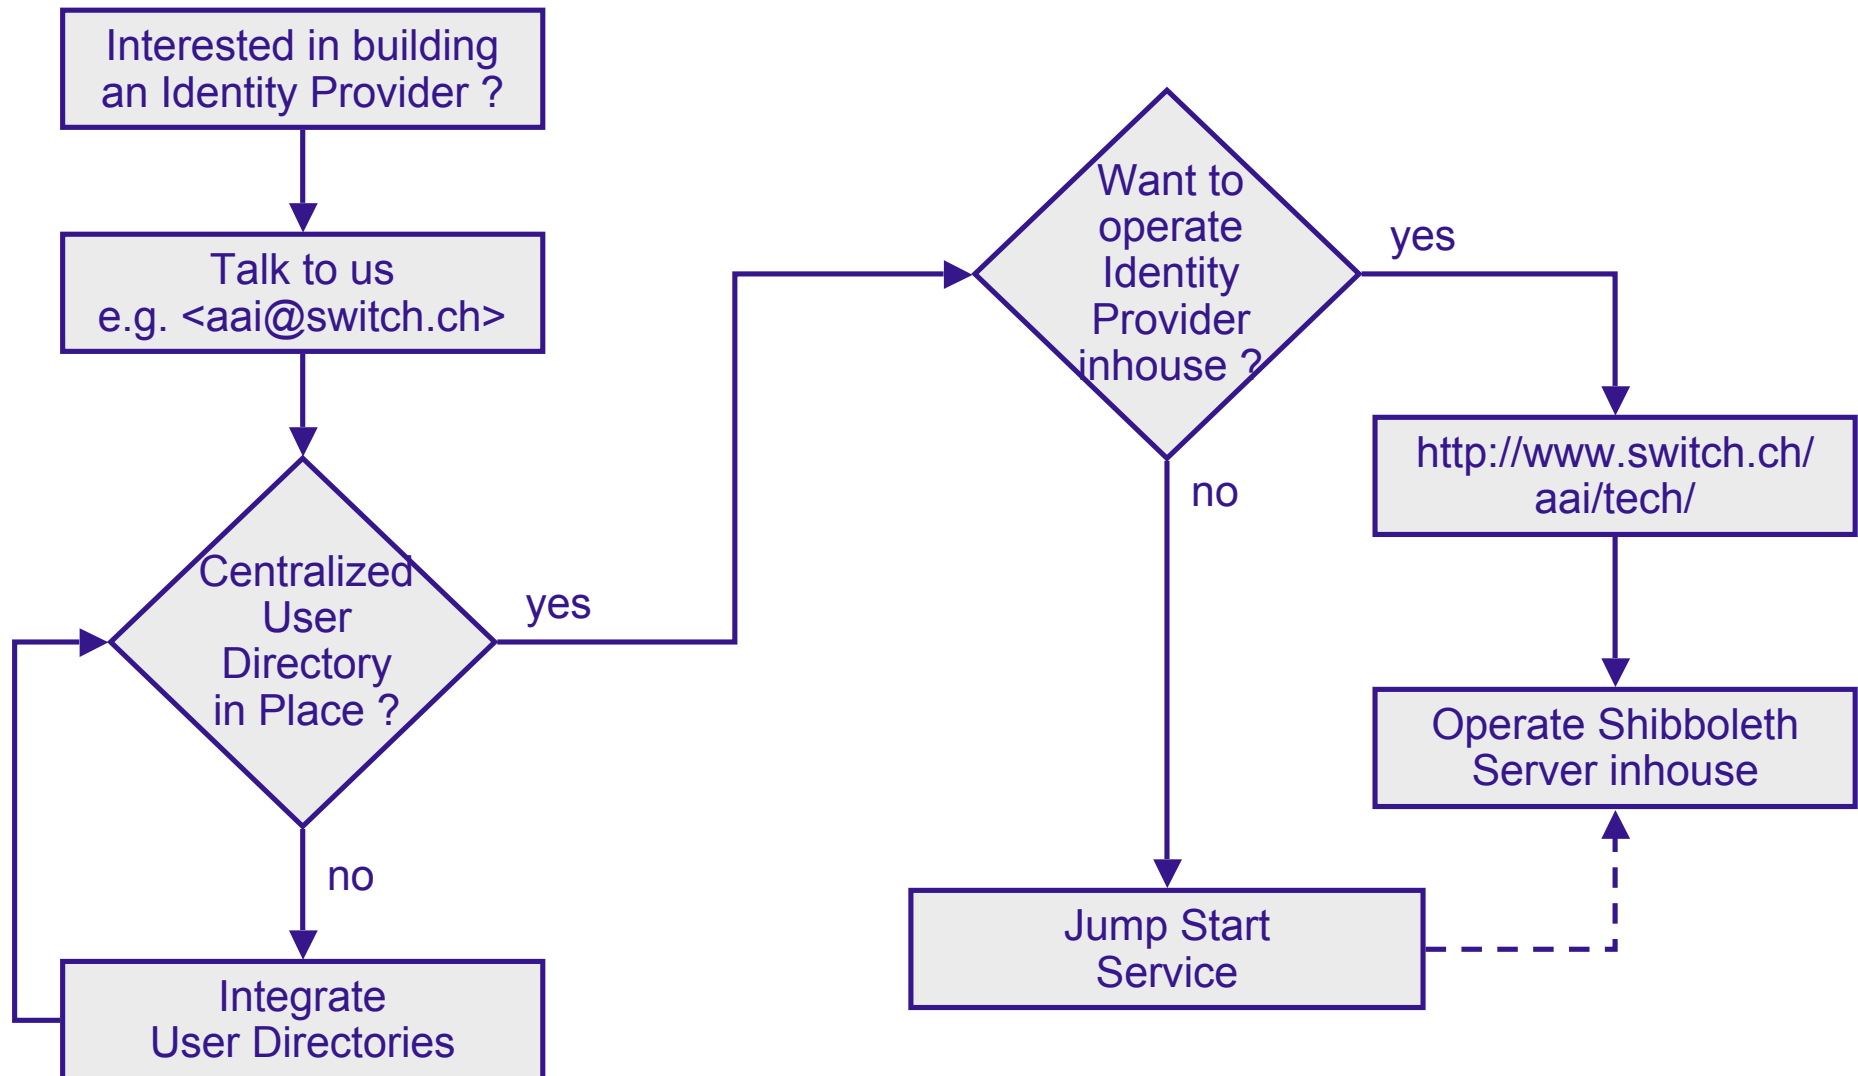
Interested in building an Identity Provider ?

Talk to us e.g. <aai@switch.ch>

Centralized User Directory in Place ?

yes

no

Integrate User Directories

Want to operate Identity Provider inhouse ?

yes

no

http://www.switch.ch/aai/tech/

Operate Shibboleth Server inhouse

Jump Start Service